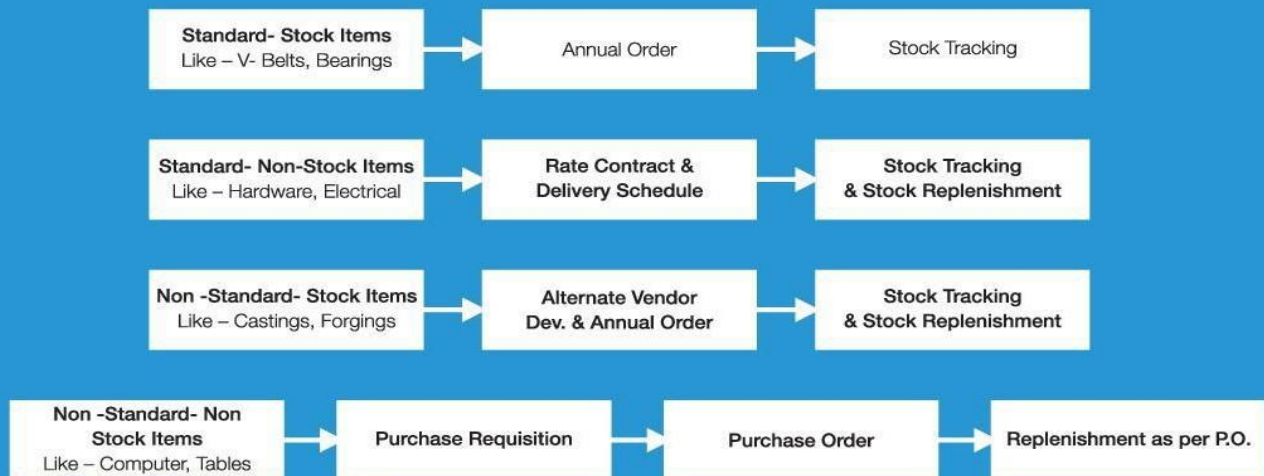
Standard- Stock Items
Like – V- Belts, Bearings

Annual Order

Stock Tracking

Standard- Non-Stock Items
Like – Hardware, Electrical

Rate Contract & Delivery Schedule

Stock Tracking & Stock Replenishment

Non -Standard- Stock Items
Like – Castings, Forgings

Alternate Vendor Dev. & Annual Order

Stock Tracking & Stock Replenishment

Non -Standard- Non Stock Items
Like – Computer, Tables

Purchase Requisition

Purchase Order

Replenishment as per P.O.